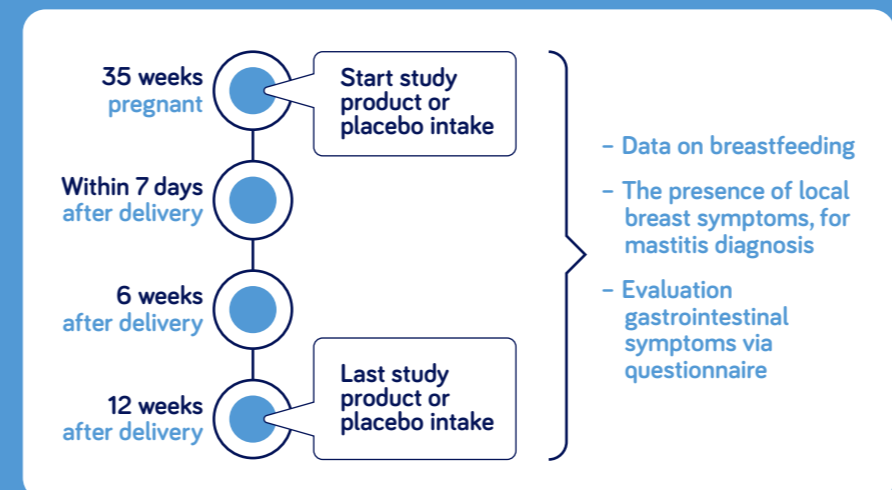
35 weeks
pregnant

Start study product or placebo intake

Within 7 days
after delivery

6 weeks
after delivery

12 weeks
after delivery

Last study product or placebo intake

– Data on breastfeeding

– The presence of local breast symptoms, for mastitis diagnosis

– Evaluation gastrointestinal symptoms via questionnaire